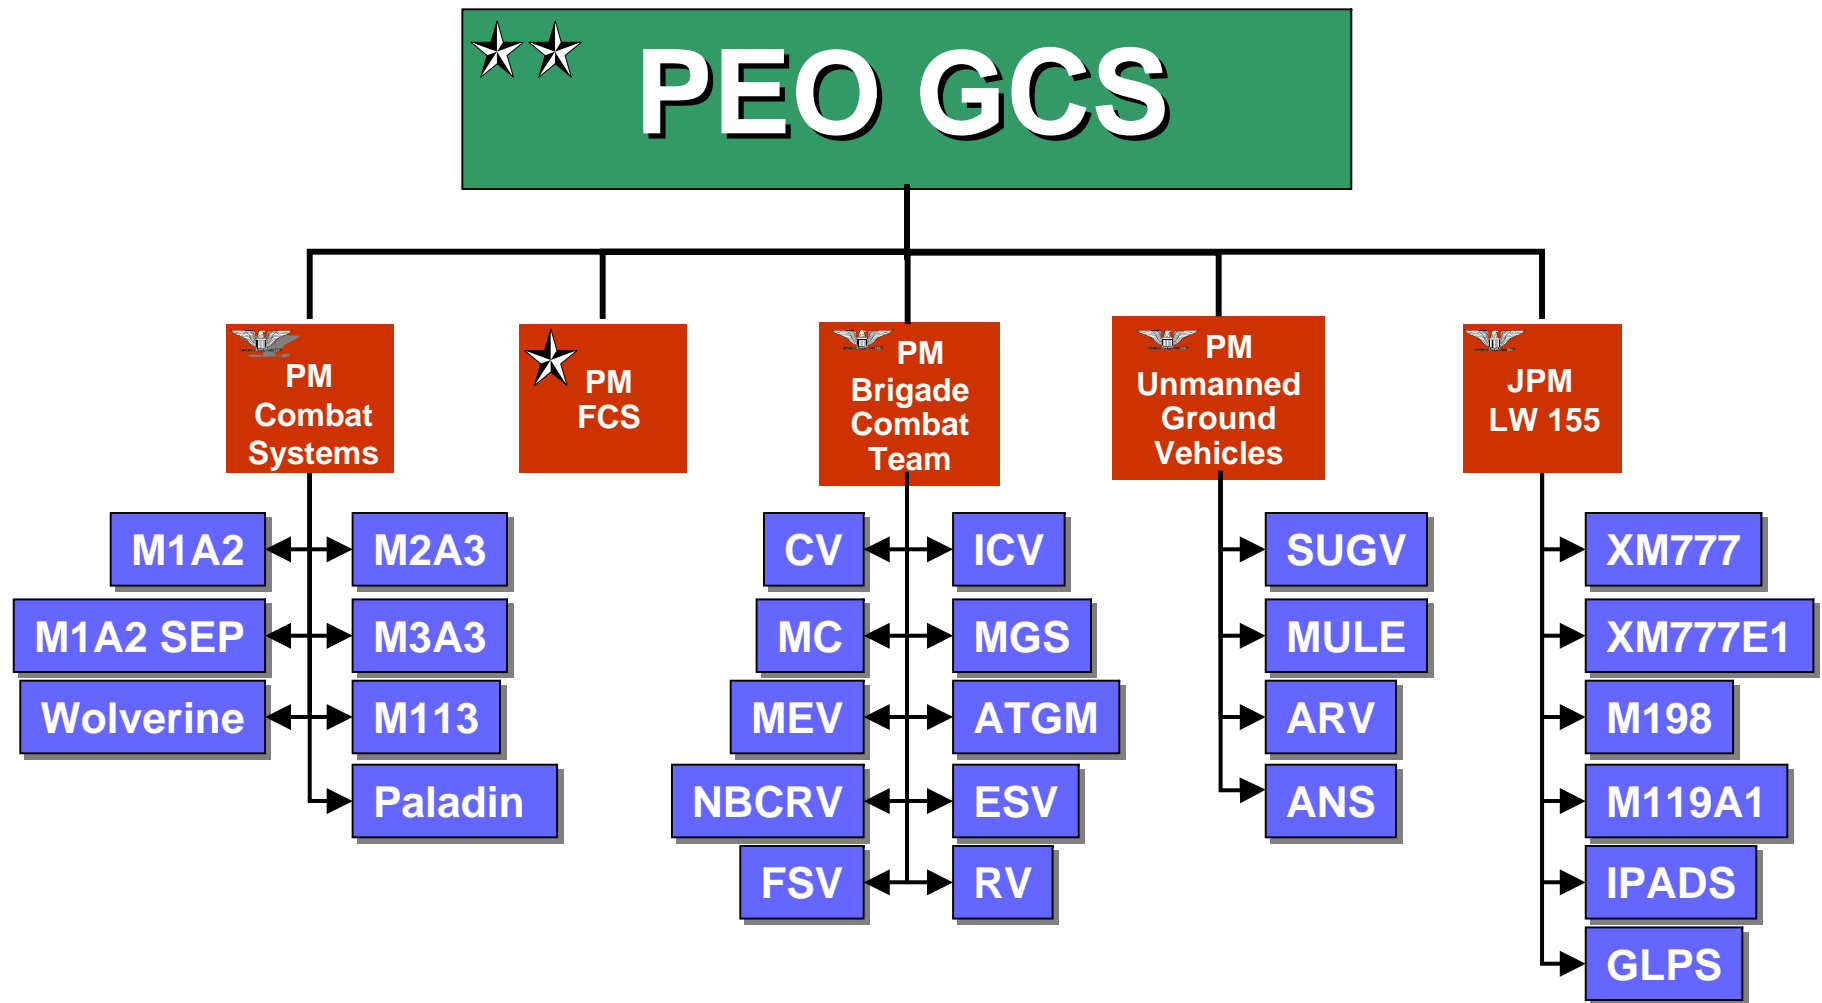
PEO GCS

PM Combat Systems

M1A2
M2A3
M1A2 SEP
M3A3
Wolverine
M113
Paladin

PM FCS

PM Brigade Combat Team

CV
ICV
MC
MGS
MEV
ATGM
NBCRV
ESV
FSV
RV

PM Unmanned Ground Vehicles

SUGV
MULE
ARV
ANS

JPM LW 155

XM777
XM777E1
M198
M119A1
IPADS
GLPS